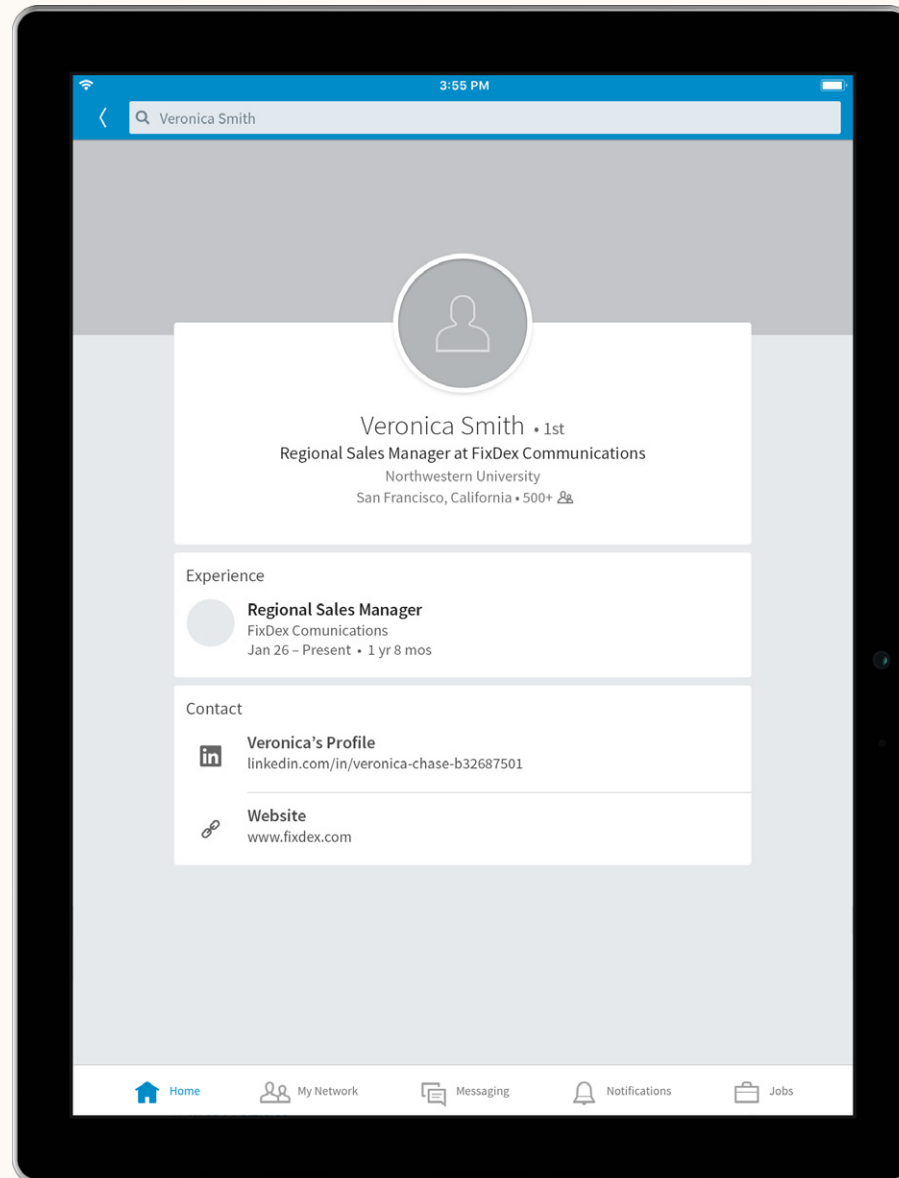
3:55 PM

Veronica Smith

Veronica Smith • 1st
Regional Sales Manager at FixDex Communications
Northwestern University
San Francisco, California • 500+

Experience

Regional Sales Manager
FixDex Comunications
Jan 26 – Present • 1 yr 8 mos

Contact

Veronica's Profile
linkedin.com/in/veronica-chase-b32687501

Website
www.fixdex.com

Home
My Network
Messaging
Notifications
Jobs